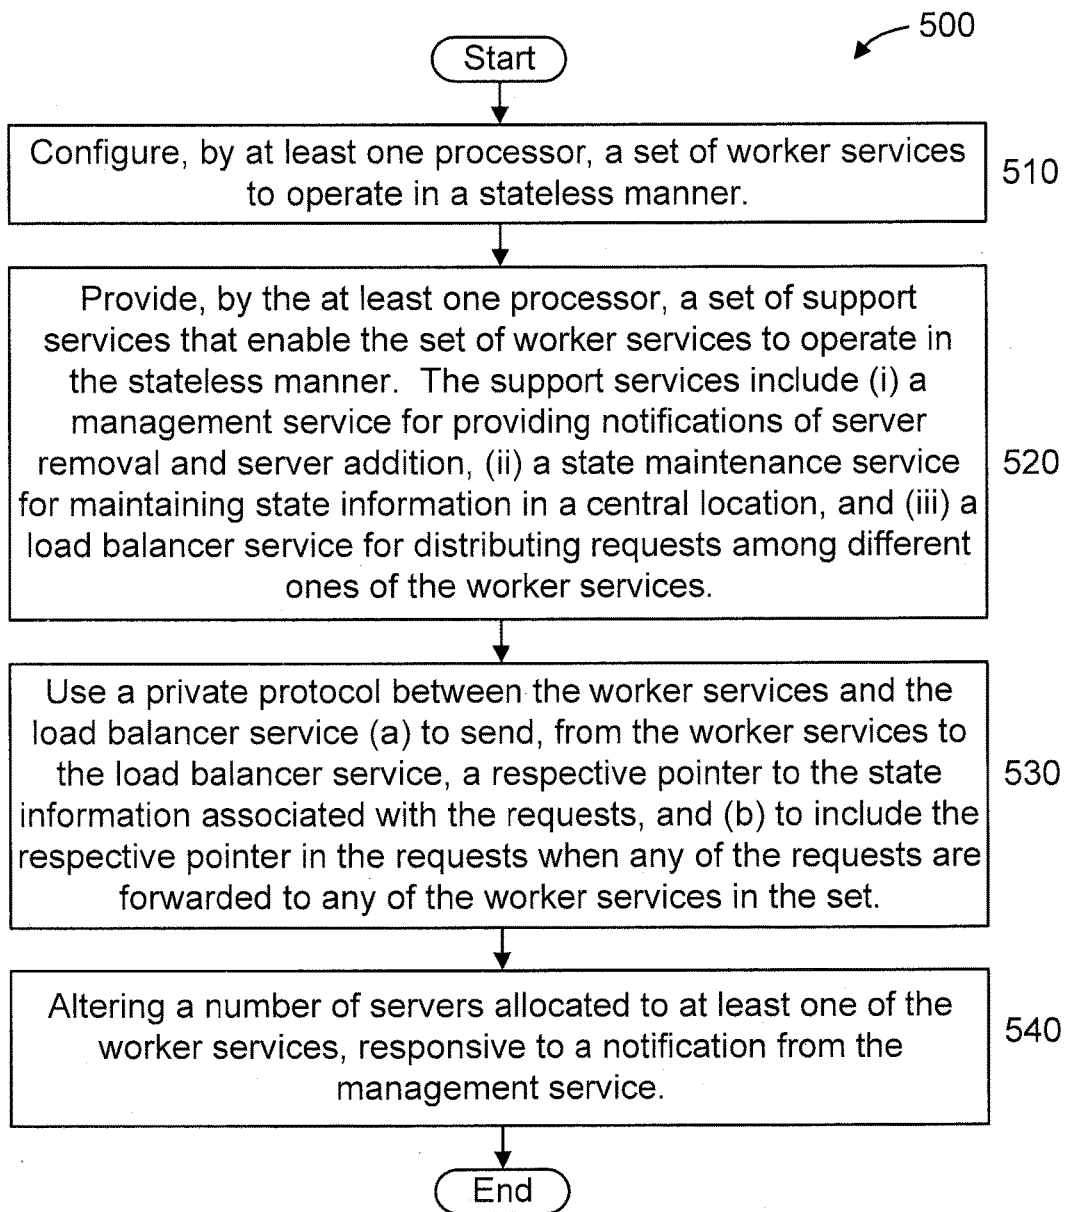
500

Start

Configure, by at least one processor, a set of worker services to operate in a stateless manner.

510

Provide, by the at least one processor, a set of support services that enable the set of worker services to operate in the stateless manner. The support services include (i) a management service for providing notifications of server removal and server addition, (ii) a state maintenance service for maintaining state information in a central location, and (iii) a load balancer service for distributing requests among different ones of the worker services.

520

Use a private protocol between the worker services and the load balancer service (a) to send, from the worker services to the load balancer service, a respective pointer to the state information associated with the requests, and (b) to include the respective pointer in the requests when any of the requests are forwarded to any of the worker services in the set.

530

Altering a number of servers allocated to at least one of the worker services, responsive to a notification from the management service.

540

End